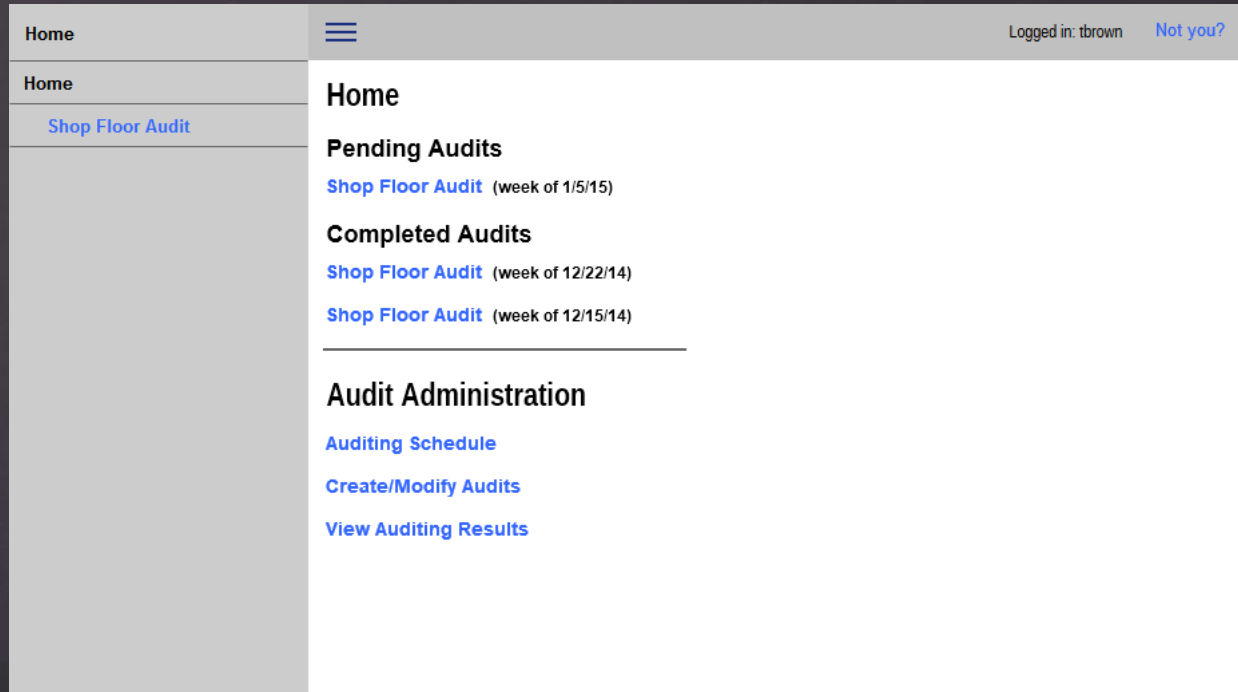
Home

Home

Shop Floor Audit

Logged in: tbrown Not you?

Home

Pending Audits

Shop Floor Audit (week of 1/5/15)

Completed Audits

Shop Floor Audit (week of 12/22/14)

Shop Floor Audit (week of 12/15/14)

Audit Administration

Auditing Schedule

Create/Modify Audits

View Auditing Results